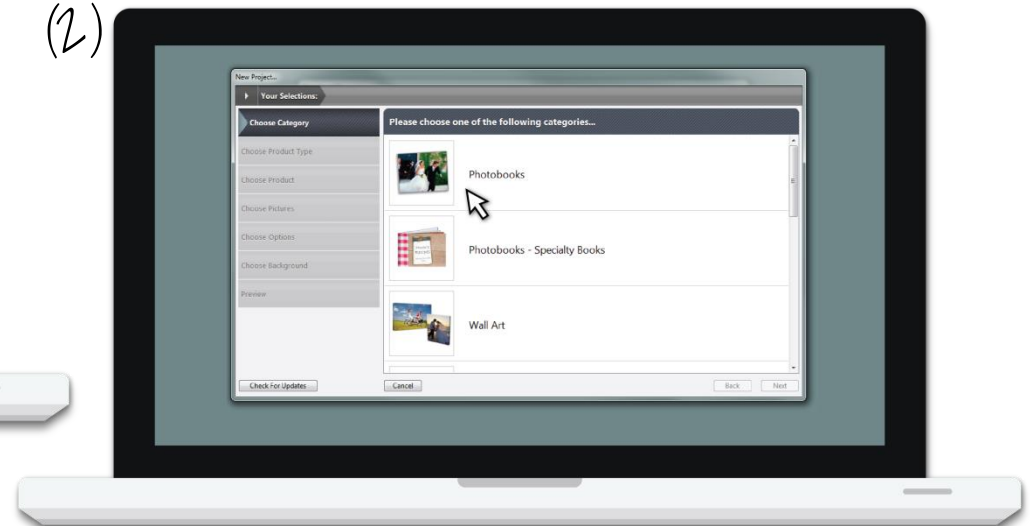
(2)

New Project...

Your Selections:

Choose Category

Choose Product Type

Choose Product

Choose Pictures

Choose Options

Choose Background

Preview

Please choose one of the following categories...

Photobooks

Photobooks - Specialty Books

Wall Art

Check For Updates

Cancel

Back

Next